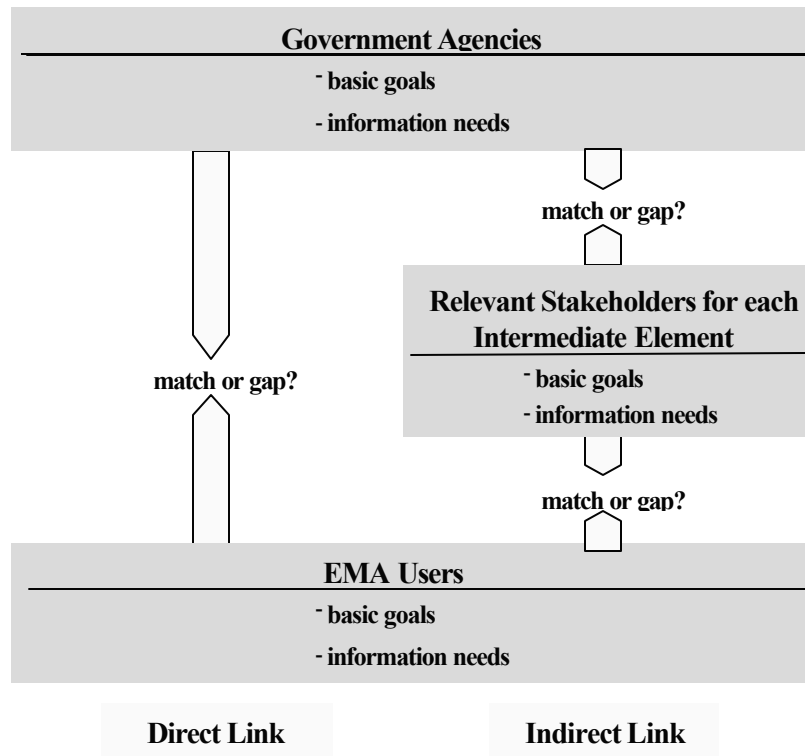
Government Agencies

- basic goals
- information needs

match or gap?

Relevant Stakeholders for each Intermediate Element

- basic goals
- information needs

match or gap?

match or gap?

EMA Users

- basic goals
- information needs

Direct Link

Indirect Link